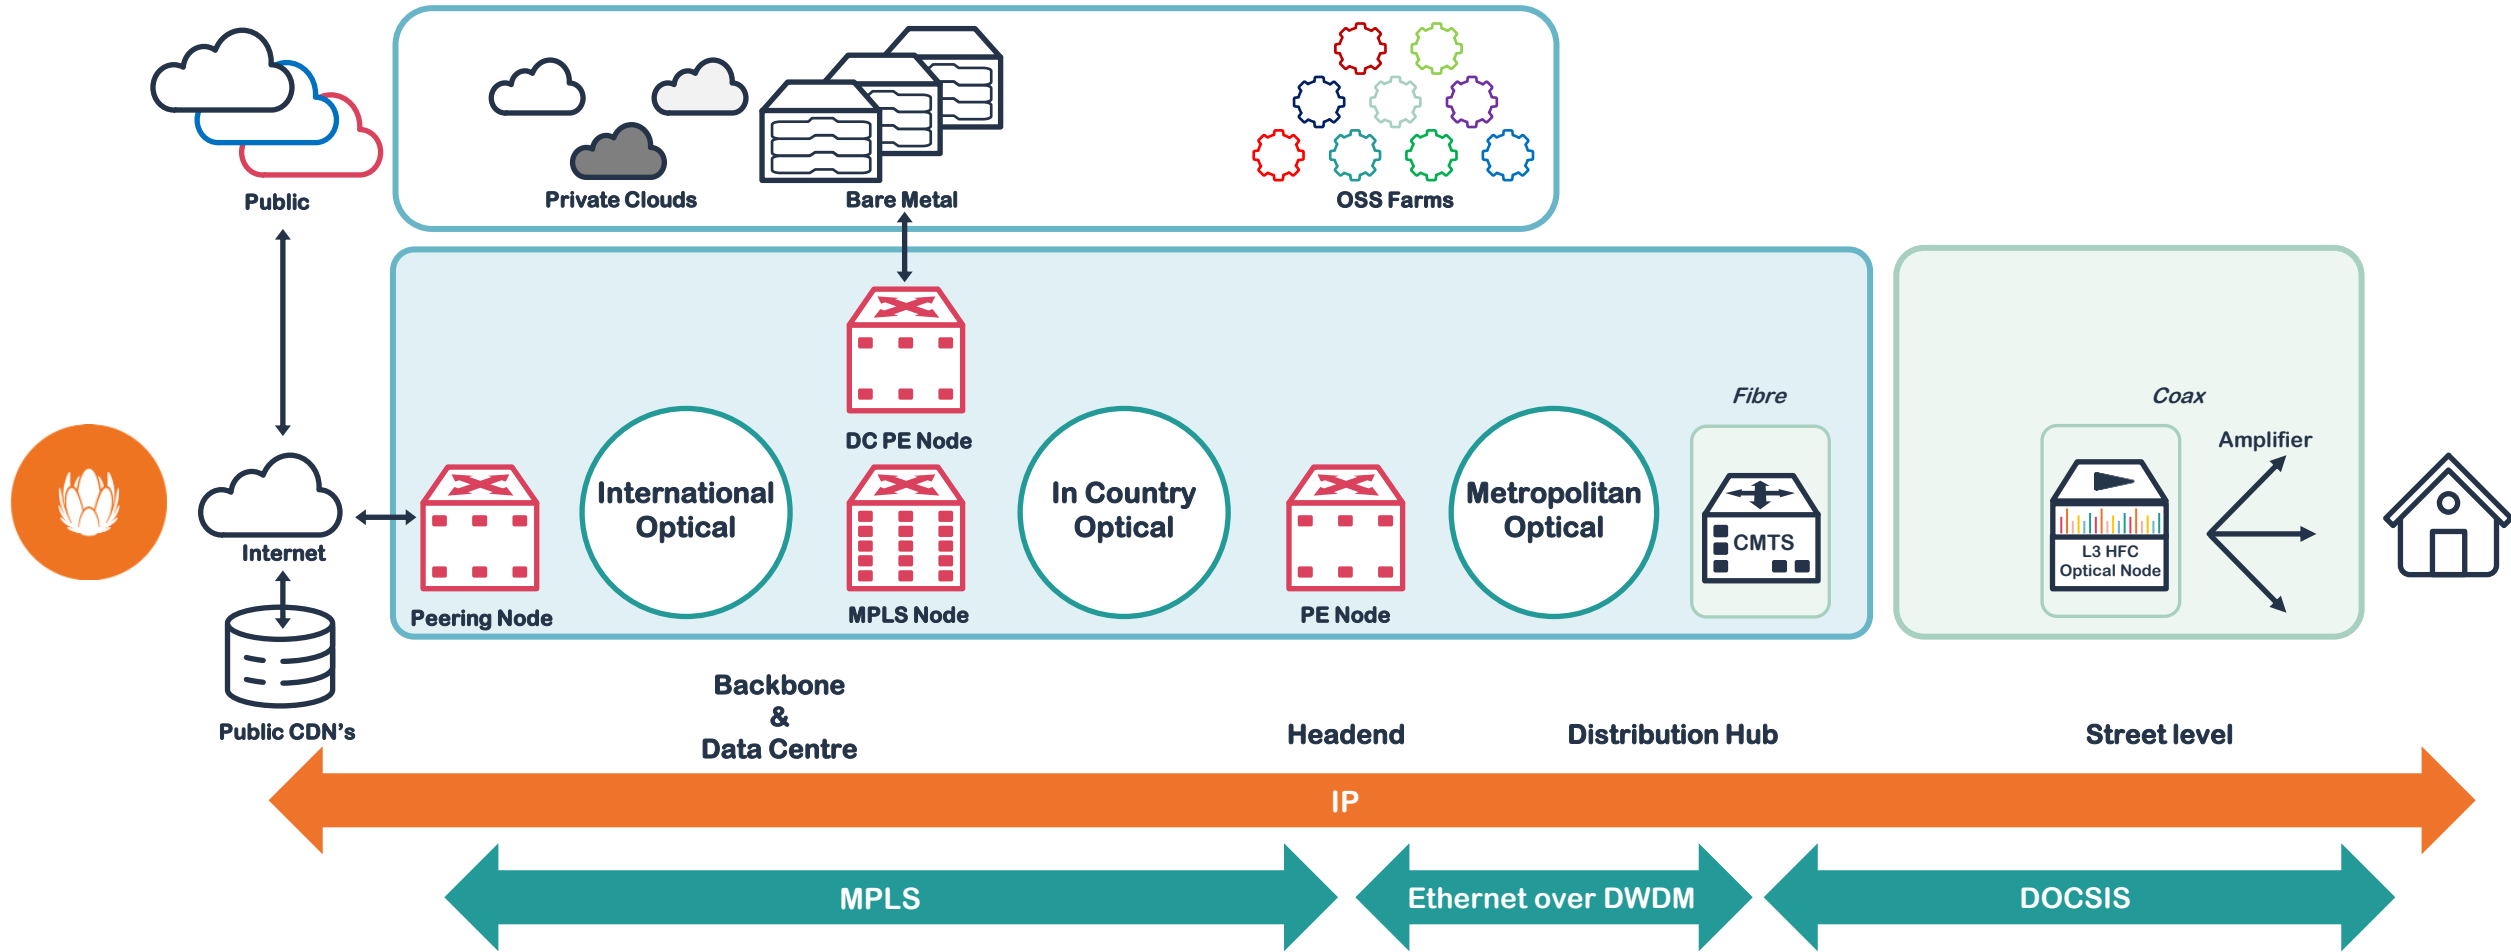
Public

Private Clouds

Bare Metal

OSS Farms

DC PE Node

Fibre

Coax

Amplifier

International Optical

In Country Optical

Metropolitan Optical

Internet

Peering Node

MPLS Node

PE Node

CMTS

L3 HFC Optical Node

Public CDN's

Backbone & Data Centre

Headend

Distribution Hub

Street level

IP

MPLS

Ethernet over DWDM

DOCSIS